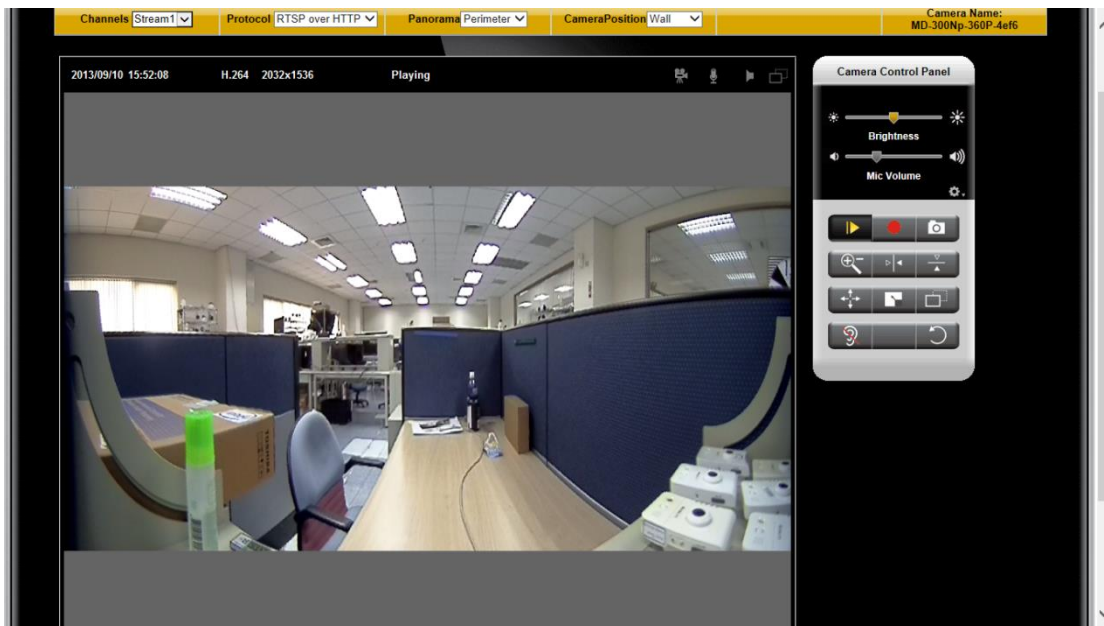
Channels Stream1 Protocol RTSP over HTTP Panorama Perimeter CameraPosition Wall Camera Name: MD-300Np-360P-4ef6

2013/09/10 15:52:08 H.264 2032x1536 Playing

Camera Control Panel

Brightness

Mic Volume